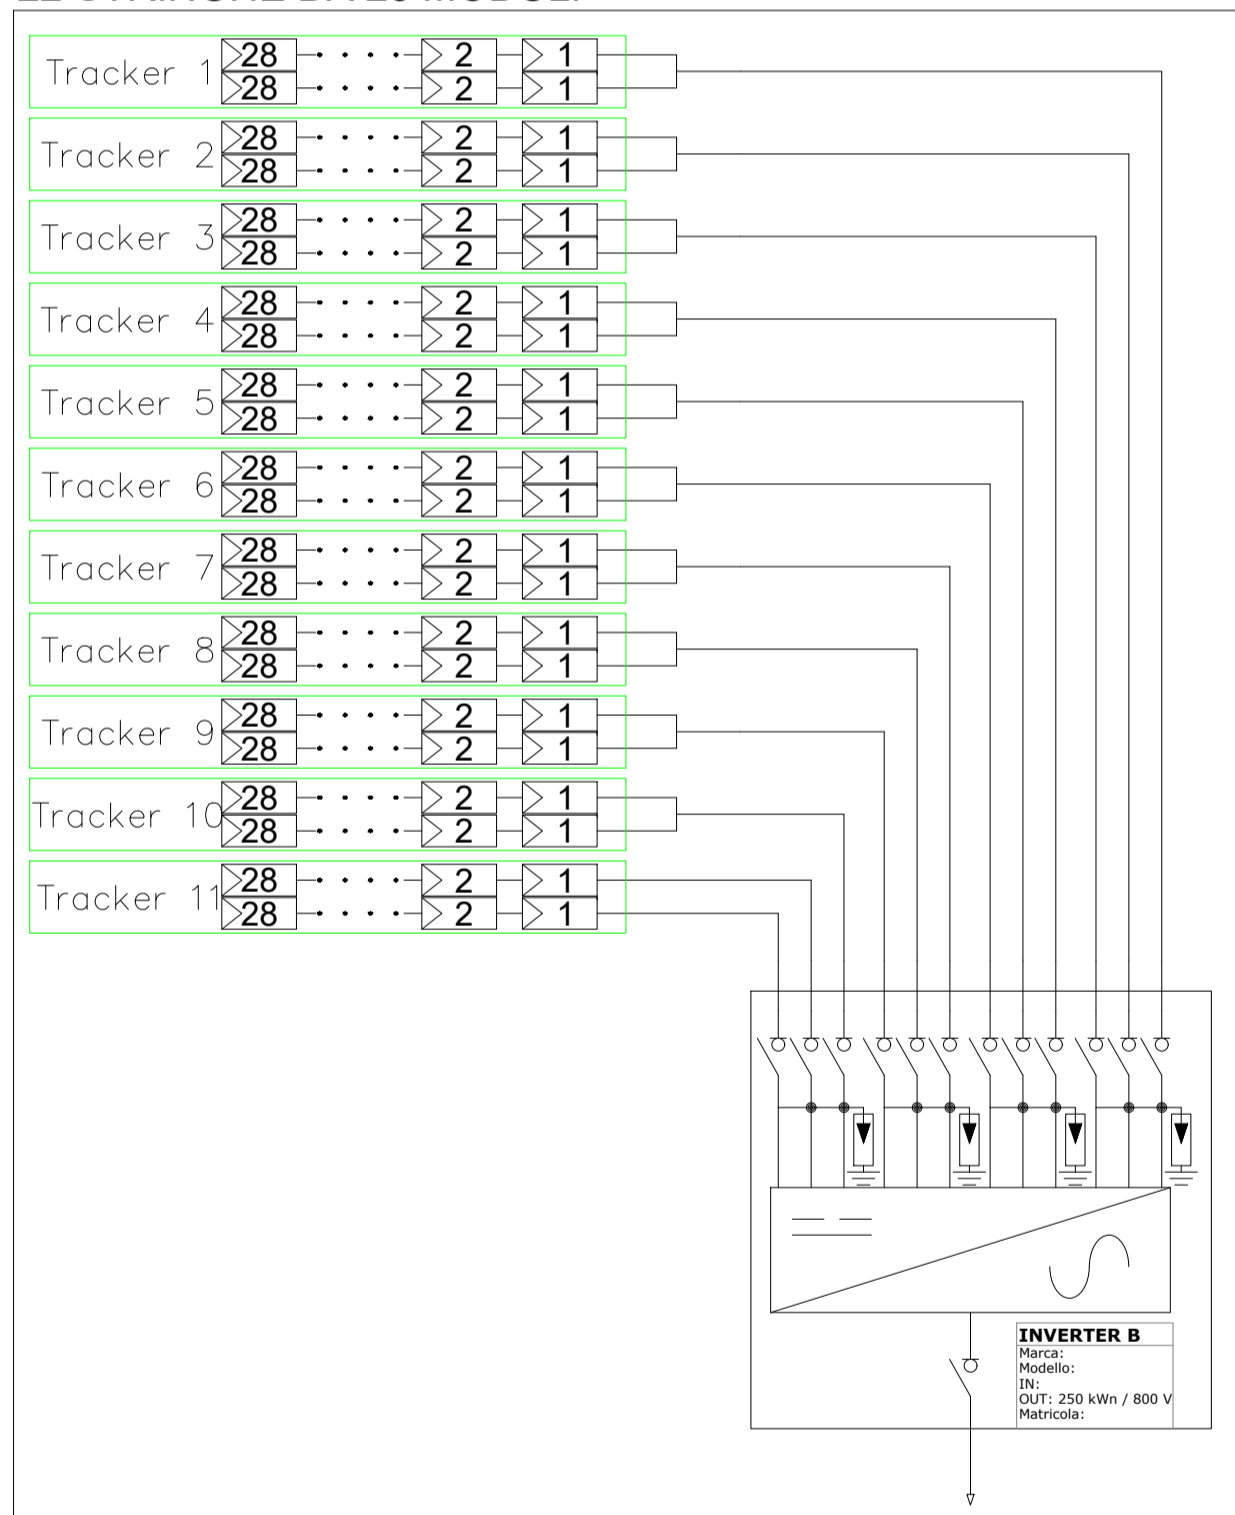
Tracker 1 28 2 1
28 2 1
Tracker 2 28 2 1
28 2 1
Tracker 3 28 2 1
28 2 1
Tracker 4 28 2 1
28 2 1
Tracker 5 28 2 1
28 2 1
Tracker 6 28 2 1
28 2 1
Tracker 7 28 2 1
28 2 1
Tracker 8 28 2 1
28 2 1
Tracker 9 28 2 1
28 2 1
Tracker 10 28 2 1
28 2 1
Tracker 11 28 2 1
28 2 1

INVERTER B
Marca:
Modello:
IN:
OUT: 250 kWn / 800 V
Matricola: